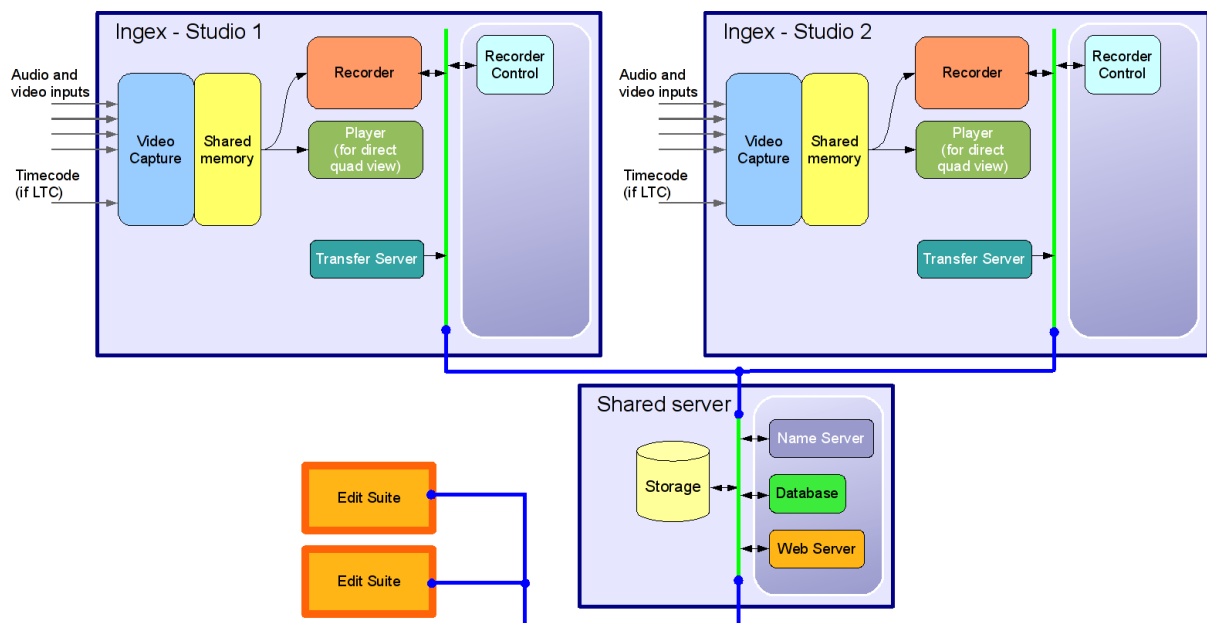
Ingex - Studio 1

Audio and video inputs

Timecode (if LTC)

Video Capture

Shared memory

Recorder

Player (for direct quad view)

Transfer Server

Recorder Control

Ingex - Studio 2

Audio and video inputs

Timecode (if LTC)

Video Capture

Shared memory

Recorder

Player (for direct quad view)

Transfer Server

Recorder Control

Shared server

Storage

Name Server

Database

Web Server

Edit Suite

Edit Suite